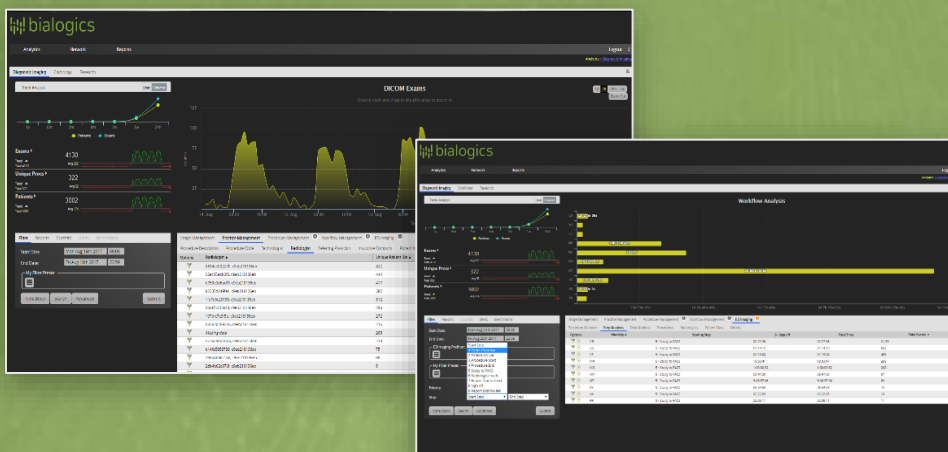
bialogics

Analysis Network Reports

Diagnostic Imaging

DICOM Exams

Exams
4130

Unique Procs
322

Patients
3002

Start Date
End Date

My Filter Presets

Radiologist

bialogics

Analysis Network Reports

Diagnostic Imaging

Workflow Analysis

Exams
4130

Unique Procs
322

Patients
3002

Start Date
End Date

Filters
Step